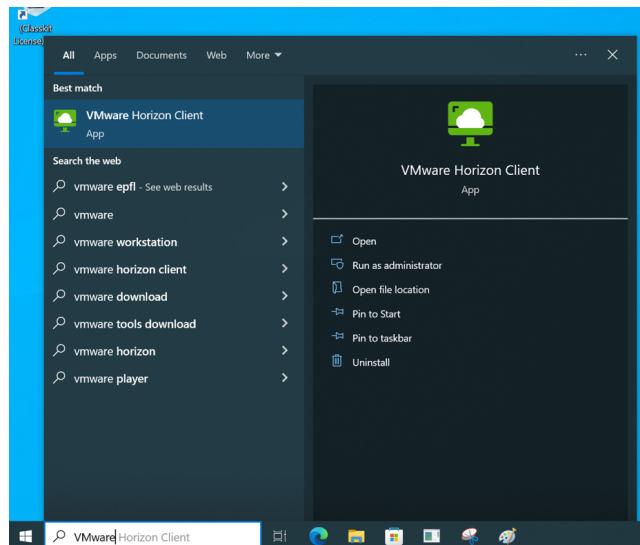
(Classkit License)

All Apps Documents Web More

···

Best match

VMware Horizon Client
App

Search the web

vmware epfl - See web results

vmware

vmware workstation

vmware horizon client

vmware download

vmware tools download

vmware horizon

vmware player

VMware Horizon Client
App

Open

Run as administrator

Open file location

Pin to Start

Pin to taskbar

Uninstall

VMware Horizon Client